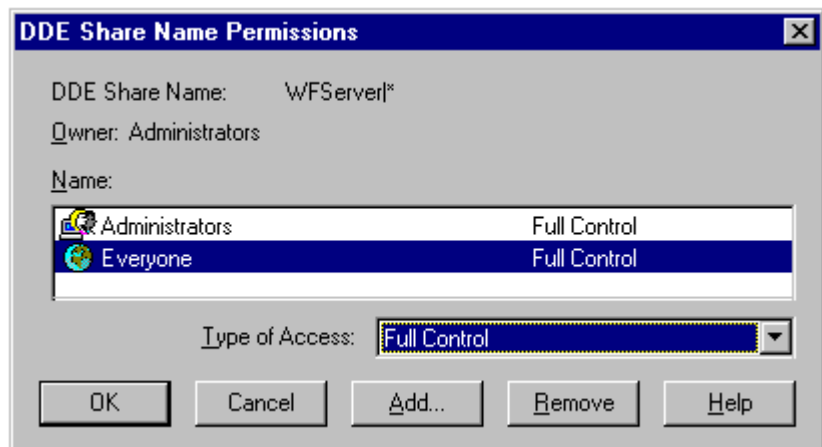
DDE Share Name Permissions

DDE Share Name: WFServer|*

Owner: Administrators

Name:

| | |
|---|---|
| Administrators | Full Control |
| Everyone | Full Control |

Type of Access: Full Control

OK Cancel Add... Remove Help